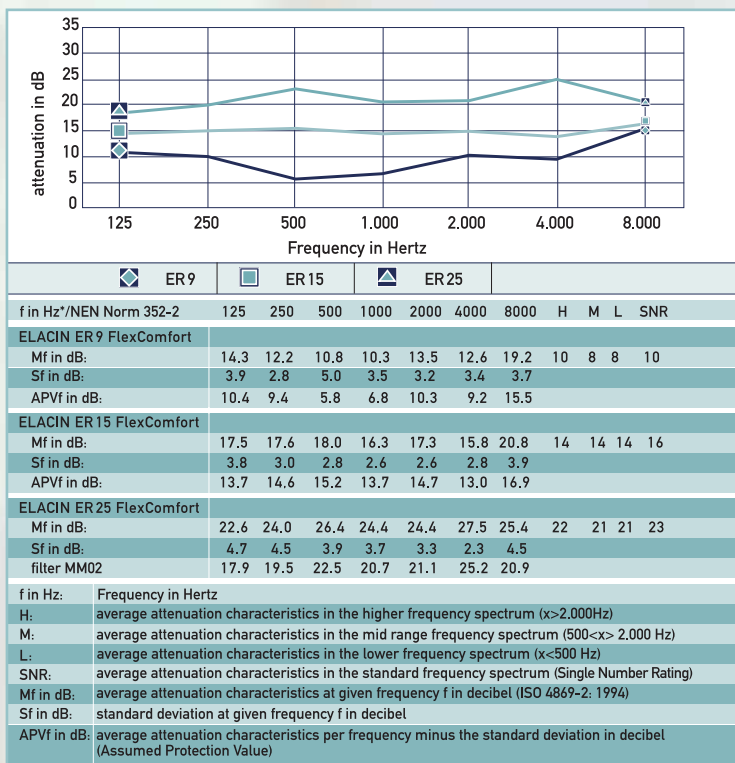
35
30
25
20
15
10
5
0
attenuation in dB

125 250 500 1.000 2.000 4.000 8.000
Frequency in Hertz

ER 9 ER 15 ER 25

| f in Hz*/NEN Norm 352-2 | 125 | 250 | 500 | 1000 | 2000 | 4000 | 8000 | H | M | L | SNR |
|---|---|---|---|---|---|---|---|---|---|---|---|
| ELACIN ER 9 FlexComfort | | | | | | | | | | | |
| Mf in dB: | 14.3 | 12.2 | 10.8 | 10.3 | 13.5 | 12.6 | 19.2 | 10 | 8 | 8 | 10 |
| Sf in dB: | 3.9 | 2.8 | 5.0 | 3.5 | 3.2 | 3.4 | 3.7 | | | | |
| APVf in dB: | 10.4 | 9.4 | 5.8 | 6.8 | 10.3 | 9.2 | 15.5 | | | | |
| ELACIN ER 15 FlexComfort | | | | | | | | | | | |
| Mf in dB: | 17.5 | 17.6 | 18.0 | 16.3 | 17.3 | 15.8 | 20.8 | 14 | 14 | 14 | 16 |
| Sf in dB: | 3.8 | 3.0 | 2.8 | 2.6 | 2.6 | 2.8 | 3.9 | | | | |
| APVf in dB: | 13.7 | 14.6 | 15.2 | 13.7 | 14.7 | 13.0 | 16.9 | | | | |
| ELACIN ER 25 FlexComfort | | | | | | | | | | | |
| Mf in dB: | 22.6 | 24.0 | 26.4 | 24.4 | 24.4 | 27.5 | 25.4 | 22 | 21 | 21 | 23 |
| Sf in dB: | 4.7 | 4.5 | 3.9 | 3.7 | 3.3 | 2.3 | 4.5 | | | | |
| filter MM02 | 17.9 | 19.5 | 22.5 | 20.7 | 21.1 | 25.2 | 20.9 | | | | |

| | |
|---|---|
| f in Hz: | Frequency in Hertz |
| H: | average attenuation characteristics in the higher frequency spectrum (x>2.000Hz) |
| M: | average attenuation characteristics in the mid range frequency spectrum (500<x> 2.000 Hz) |
| L: | average attenuation characteristics in the lower frequency spectrum (x<500 Hz) |
| SNR: | average attenuation characteristics in the standard frequency spectrum (Single Number Rating) |
| Mf in dB: | average attenuation characteristics at given frequency f in decibel (ISO 4869-2: 1994) |
| Sf in dB: | standard deviation at given frequency f in decibel |
| APVf in dB: | average attenuation characteristics per frequency minus the standard deviation in decibel (Assumed Protection Value) |